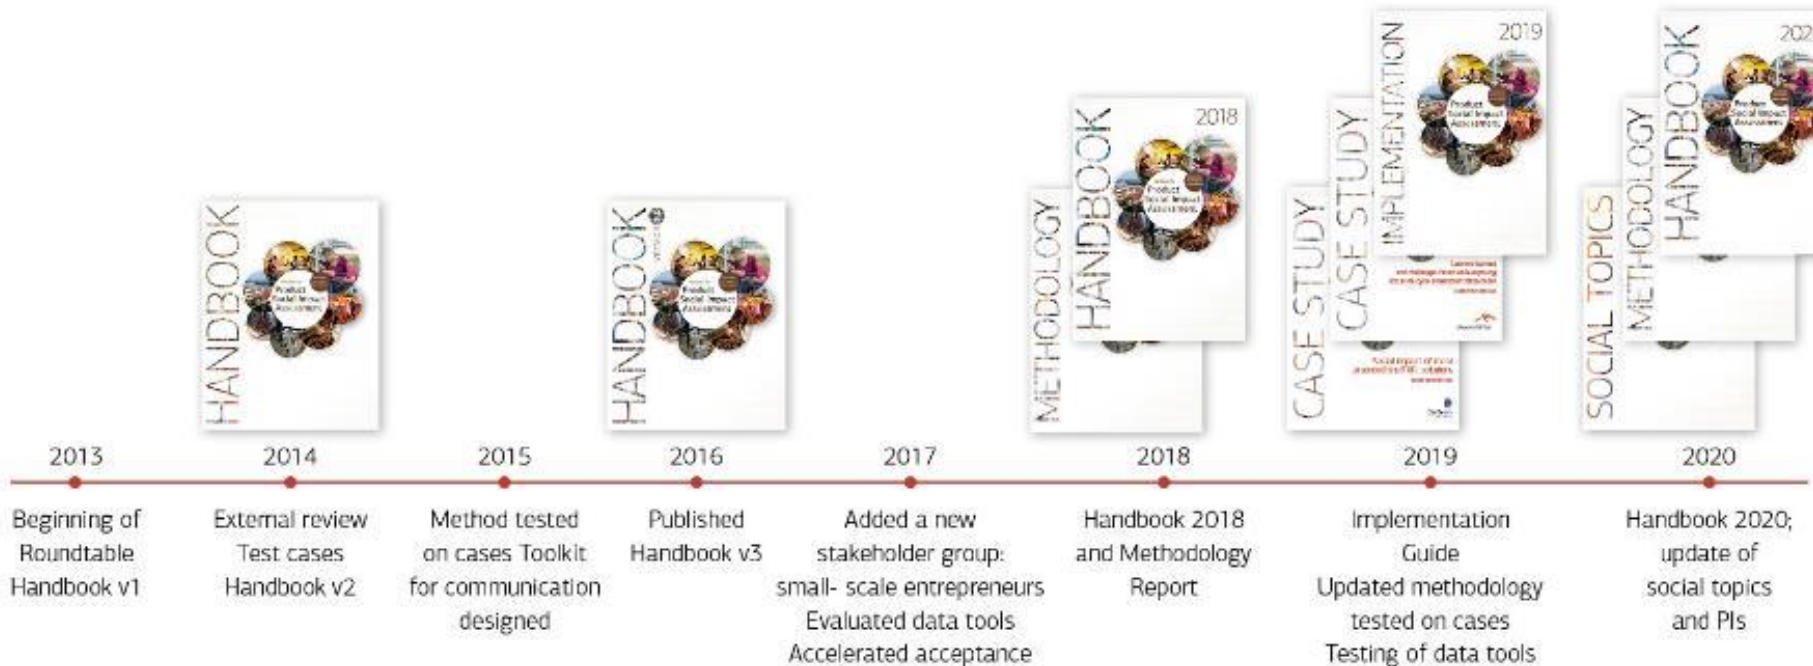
HANDBOOK
Product Social Impact Assessment

HANDBOOK
Product Social Impact Assessment

METHODOLOGY
HANDBOOK 2018
Product Social Impact Assessment

CASE STUDY
CASE STUDY
IMPLEMENTATION 2019
Product Social Impact Assessment

SOCIAL TOPICS
METHODOLOGY
HANDBOOK 202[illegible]
Product Social Impact Assessment

2013
Beginning of Roundtable Handbook v1

2014
External review Test cases Handbook v2

2015
Method tested on cases Toolkit for communication designed

2016
Published Handbook v3

2017
Added a new stakeholder group: small- scale entrepreneurs Evaluated data tools Accelerated acceptance

2018
Handbook 2018 and Methodology Report

2019
Implementation Guide Updated methodology tested on cases Testing of data tools

2020
Handbook 2020; update of social topics and PIs